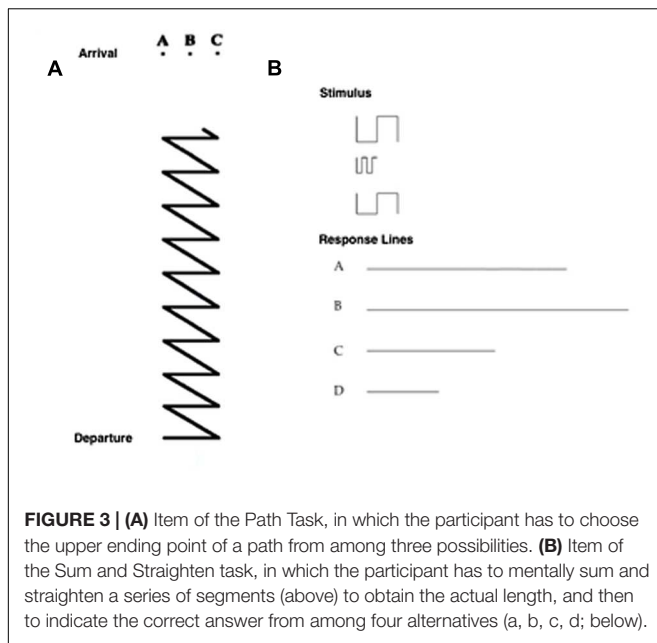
A

Arrival

A B C

B

Stimulus

Response Lines

A

B

C

D

Departure

**FIGURE 3 | (A)** Item of the Path Task, in which the participant has to choose the upper ending point of a path from among three possibilities. **(B)** Item of the Sum and Straighten task, in which the participant has to mentally sum and straighten a series of segments (above) to obtain the actual length, and then to indicate the correct answer from among four alternatives (a, b, c, d; below).